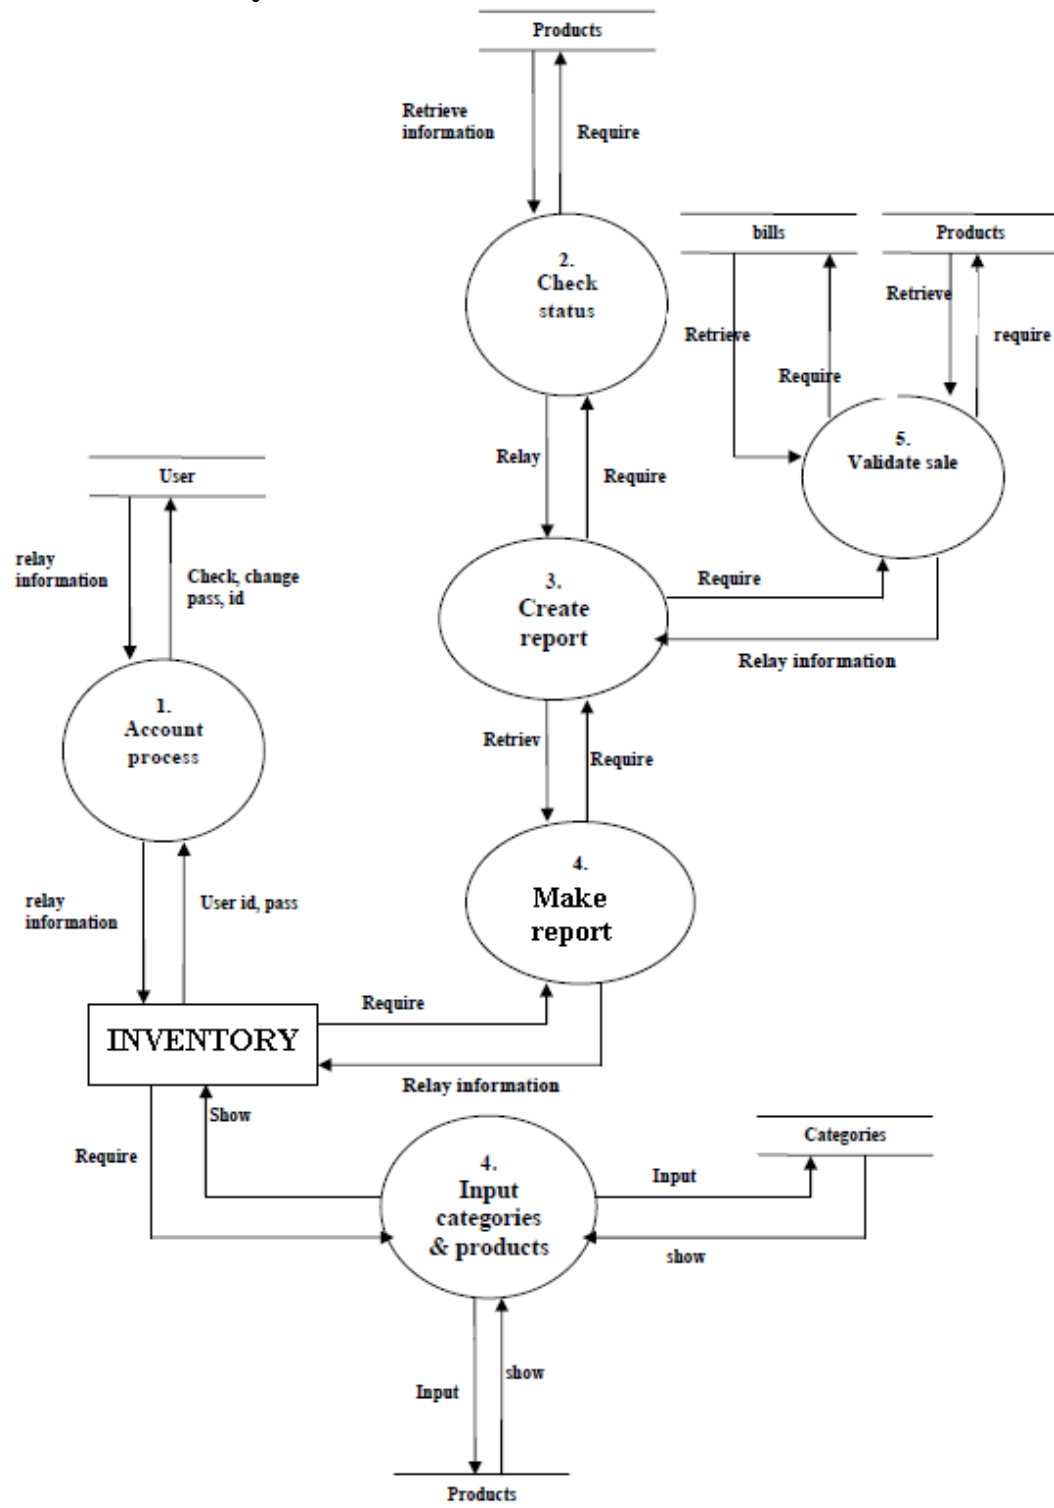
Products

Retrieve information

Require

2. Check status

bills

Products

Retrieve

Retrieve

require

Require

5. Validate sale

Relay

Require

User

relay information

Check, change pass, id

3. Create report

Require

Relay information

1. Account process

Retriev

Require

4. Make report

relay information

User id, pass

Require

INVENTORY

Relay information

Show

Categories

Require

4. Input categories & products

Input

show

Input

show

Products